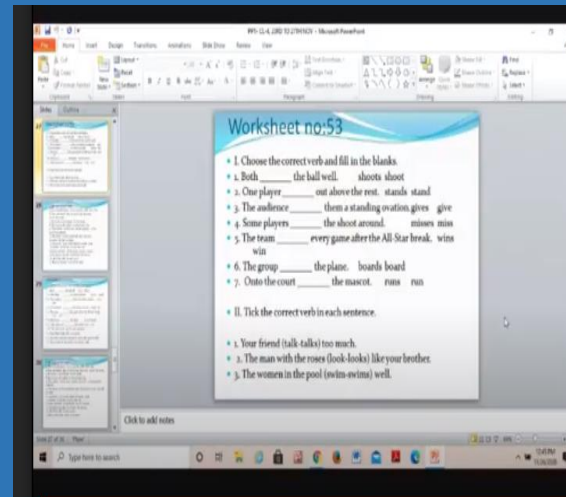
Worksheet no:53

I. Choose the correct verb and fill in the blanks.

1. Both ______ the ball well. shoots shoot
2. One player______ out above the rest. stands stand
3. The audience ______ them a standing ovation. gives give
4. Some players ______ the shoot around. misses miss
5. The team ______ every game after the All-Star break. wins win
6. The group ______ the plane. boards board
7. Onto the court ______ the mascot. runs run

II. Tick the correct verb in each sentence.

1. Your friend (talk-talks) too much.
2. The man with the roses (look-looks) like your brother.
3. The women in the pool (swim-swims) well.

Click to add notes

Type here to search